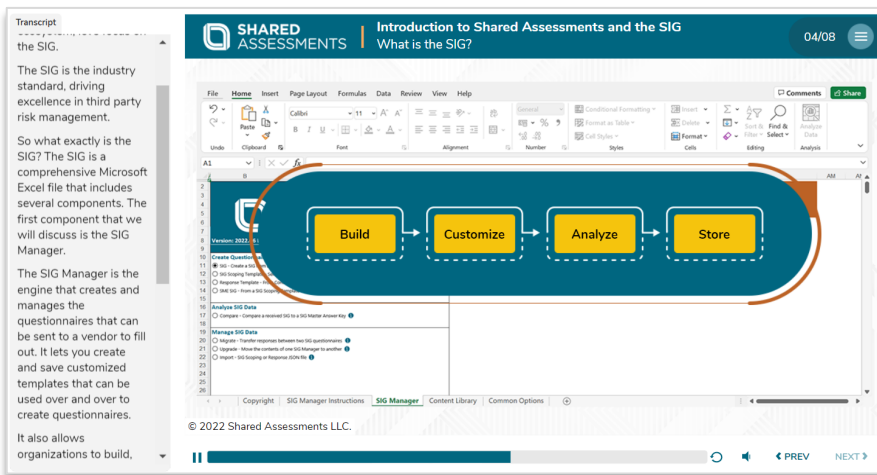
Transcript

the SIG.

The SIG is the industry standard, driving excellence in third party risk management.

So what exactly is the SIG? The SIG is a comprehensive Microsoft Excel file that includes several components. The first component that we will discuss is the SIG Manager.

The SIG Manager is the engine that creates and manages the questionnaires that can be sent to a vendor to fill out. It lets you create and save customized templates that can be used over and over to create questionnaires.

It also allows organizations to build,

SHARED ASSESSMENTS

Introduction to Shared Assessments and the SIG
What is the SIG?

04/08

File Home Insert Page Layout Formulas Data Review View Help

Comments Share

Paste Calibri 11 Undo Clipboard Font Alignment General Number Conditional Formatting Format as Table Cell Styles Styles Insert Delete Format Cells Sort & Filter Find & Select Editing Analyze Data Analysis

A1

Version: 2022

Create Question

SIG - Create a SIG

SIG Scoping Template

Response Template

SMF SIG - From a SIG Scoping

Analyze SIG Data

Compare - Compare a received SIG to a SIG Master Answer Key

Manage SIG Data

Migrate - Transfer responses between two SIG questionnaires

Upgrade - Move the contents of one SIG Manager to another

Import - SIG Scoping or Response JSON file

Build

Customize

Analyze

Store

Copyright SIG Manager Instructions SIG Manager Content Library Common Options

© 2022 Shared Assessments LLC.

PREV NEXT